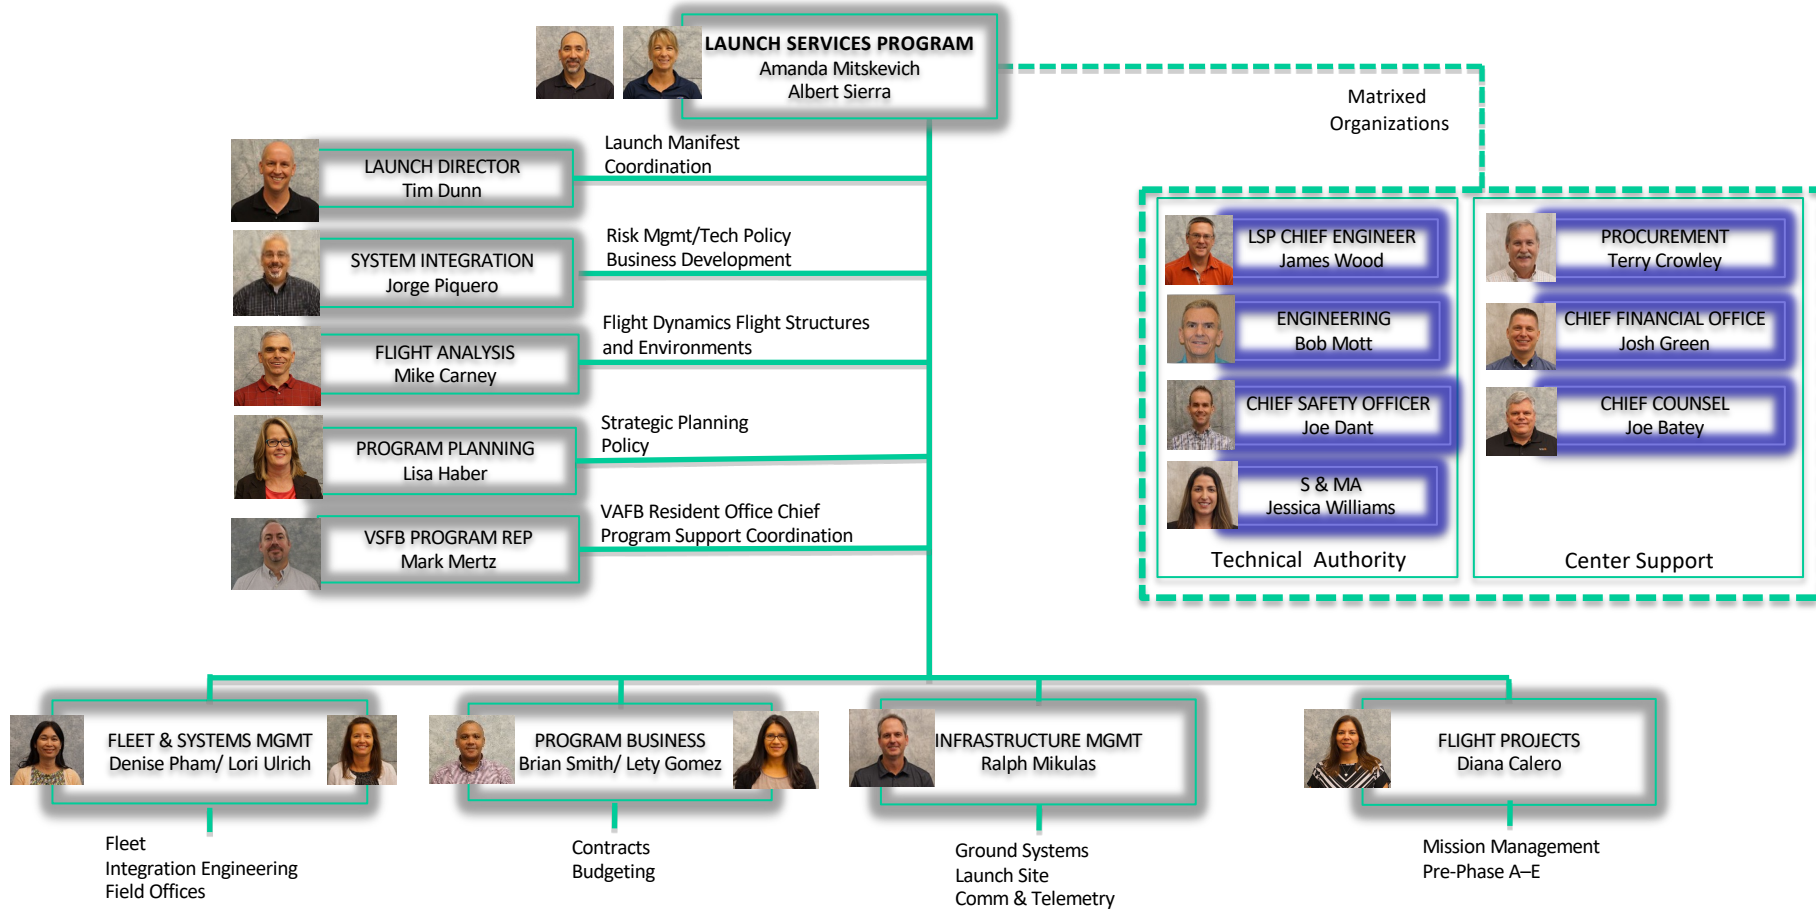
LAUNCH SERVICES PROGRAM
Amanda Mitskevich
Albert Sierra

Matrixed Organizations

LAUNCH DIRECTOR
Tim Dunn

Launch Manifest Coordination

SYSTEM INTEGRATION
Jorge Piquero

Risk Mgmt/Tech Policy
Business Development

FLIGHT ANALYSIS
Mike Carney

Flight Dynamics Flight Structures and Environments

PROGRAM PLANNING
Lisa Haber

Strategic Planning
Policy

VSFB PROGRAM REP
Mark Mertz

VAFB Resident Office Chief
Program Support Coordination

LSP CHIEF ENGINEER
James Wood

ENGINEERING
Bob Mott

CHIEF SAFETY OFFICER
Joe Dant

S & MA
Jessica Williams

Technical Authority

PROCUREMENT
Terry Crowley

CHIEF FINANCIAL OFFICE
Josh Green

CHIEF COUNSEL
Joe Batey

Center Support

FLEET & SYSTEMS MGMT
Denise Pham/ Lori Ulrich

Fleet
Integration Engineering
Field Offices

PROGRAM BUSINESS
Brian Smith/ Lety Gomez

Contracts
Budgeting

INFRASTRUCTURE MGMT
Ralph Mikulas

Ground Systems
Launch Site
Comm & Telemetry

FLIGHT PROJECTS
Diana Calero

Mission Management
Pre-Phase A–E